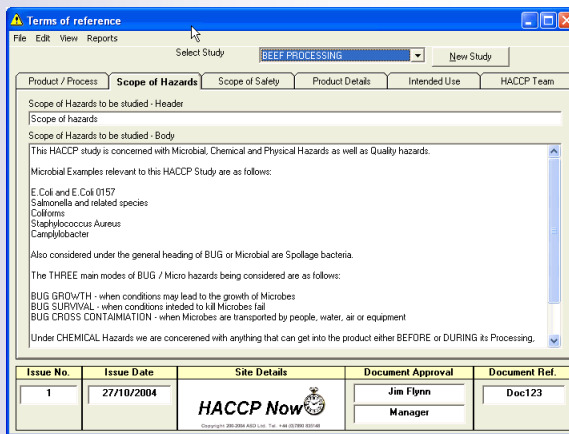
Terms of reference

File Edit View Reports

Select Study BEEF PROCESSING New Study

Product / Process | Scope of Hazards | Scope of Safety | Product Details | Intended Use | HACCP Team

Scope of Hazards to be studied - Header

Scope of hazards

Scope of Hazards to be studied - Body

This HACCP study is concerned with Microbial, Chemical and Physical Hazards as well as Quality hazards.

Microbial Examples relevant to this HACCP Study are as follows:

E.Coli and E.Coli 0157
Salmonella and related species
Coliforms
Staphylococcus Aureus
Camplyobacter

Also considered under the general heading of BUG or Microbial are Spoilage bacteria.

The THREE main modes of BUG / Micro hazards being considered are as follows:

BUG GROWTH - when conditions may lead to the growth of Microbes
BUG SURVIVAL - when conditions intended to kill Microbes fail
BUG CROSS CONTAIMIATION - when Microbes are transported by people, water, air or equipment

Under CHEMICAL Hazards we are concerned with anything that can get into the product either BEFORE or DURING its Processing,

| Issue No. | Issue Date | Site Details | Document Approval | Document Ref. |
|---|---|---|---|---|
| 1 | 27/10/2004 | HACCP Now | Jim Flynn | Doc123 |
| | | | Manager | |

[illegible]